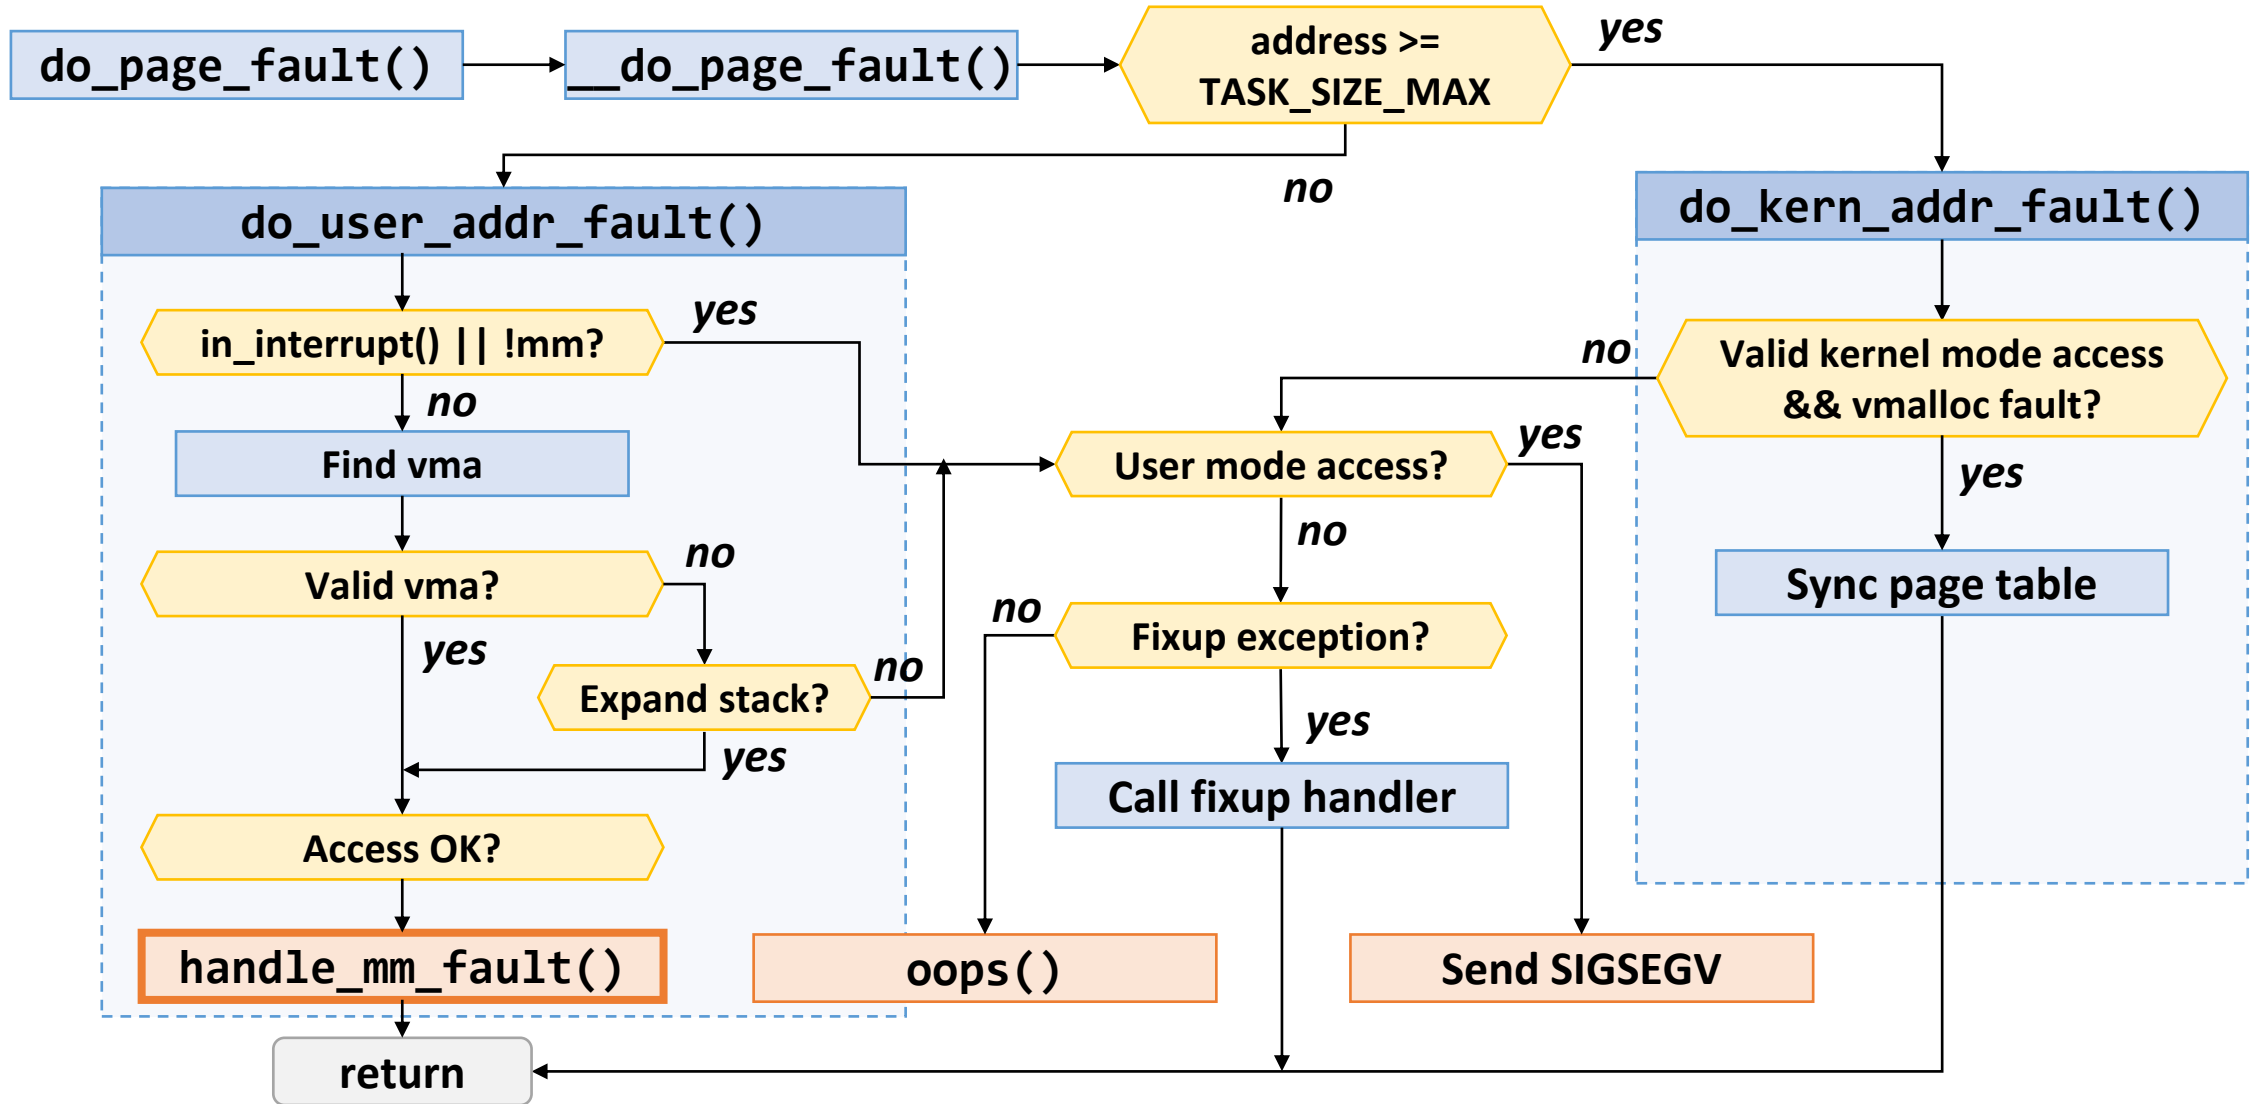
do_page_fault()

__do_page_fault()

address >= TASK_SIZE_MAX

yes

no

do_user_addr_fault()

do_kern_addr_fault()

in_interrupt() || !mm?

yes

no

Find vma

Valid kernel mode access && vmalloc fault?

no

User mode access?

yes

yes

Valid vma?

no

no

Sync page table

no

Fixup exception?

yes

Expand stack?

no

yes

yes

Call fixup handler

Access OK?

handle_mm_fault()

oops()

Send SIGSEGV

return